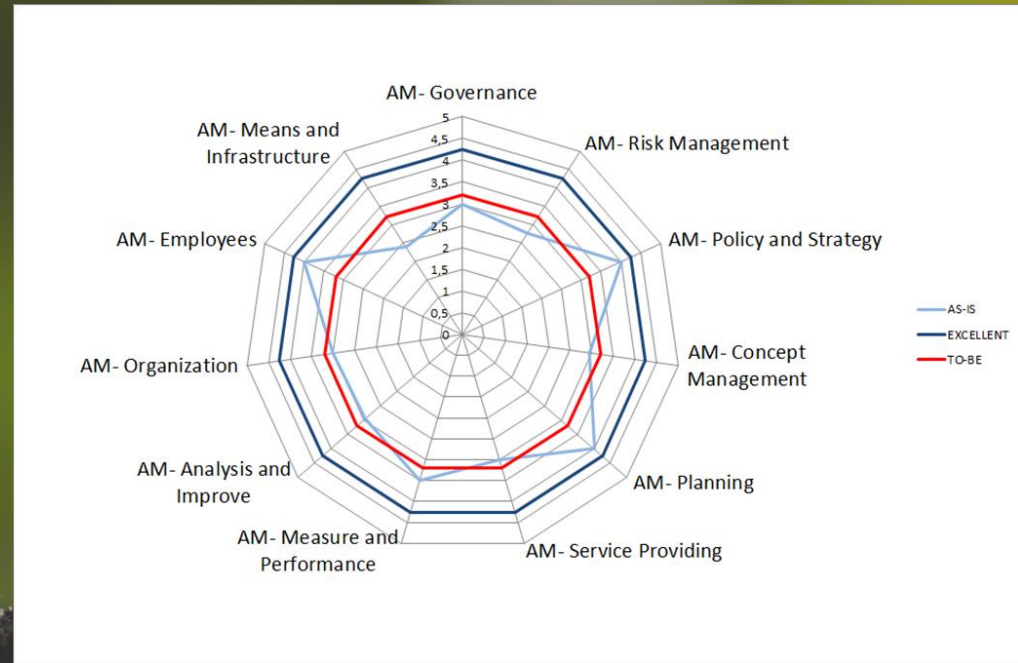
AM- Governance

AM- Risk Management

AM- Policy and Strategy

AM- Concept Management

AM- Planning

AM- Service Providing

AM- Measure and Performance

AM- Analysis and Improve

AM- Organization

AM- Employees

AM- Means and Infrastructure

5
4,5
4
3,5
3
2,5
2
1,5
1
0,5
0

AS-IS
EXCELLENT
TO-BE